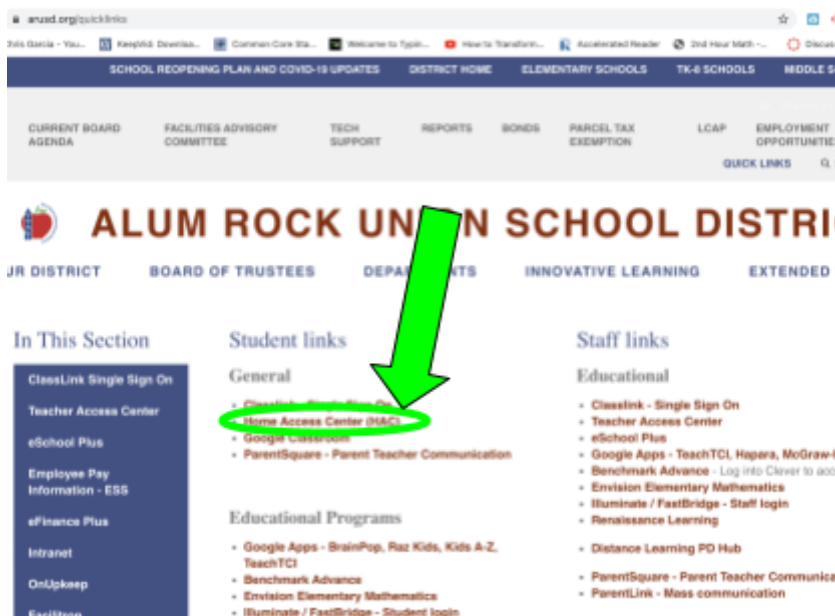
arusd.org/quicklinks

Chris Garcia - You... KeepVid: Downloa... Common Core Sta... Welcome to Typin... How to Transform... Accelerated Reader 2nd Hour Math -... Discus

SCHOOL REOPENING PLAN AND COVID-19 UPDATES DISTRICT HOME ELEMENTARY SCHOOLS TK-8 SCHOOLS MIDDLE S

CURRENT BOARD AGENDA FACILITIES ADVISORY COMMITTEE TECH SUPPORT REPORTS BONDS PARCEL TAX EXEMPTION LCAP EMPLOYMENT OPPORTUNITIE

QUICK LINKS

ALUM ROCK UN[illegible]N SCHOOL DISTRI

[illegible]R DISTRICT BOARD OF TRUSTEES DEPA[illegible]ENTS INNOVATIVE LEARNING EXTENDED

In This Section

ClassLink Single Sign On
Teacher Access Center
eSchool Plus
Employee Pay Information - ESS
eFinance Plus
Intranet
OnUpkeep
Facilitron

Student links

General

- Classlink - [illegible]
- Home Access Center (HAC)
- Google Classroom
- ParentSquare - Parent Teacher Communication

Educational Programs

- Google Apps - BrainPop, Raz Kids, Kids A-Z, TeachTCI
- Benchmark Advance
- Envision Elementary Mathematics
- Illuminate / FastBridge - Student login

Staff links

Educational

- Classlink - Single Sign On
- Teacher Access Center
- eSchool Plus
- Google Apps - TeachTCI, Hapara, McGraw-
- Benchmark Advance - Log into Clever to ac
- Envision Elementary Mathematics
- Illuminate / FastBridge - Staff login
- Renaissance Learning

- Distance Learning PD Hub

- ParentSquare - Parent Teacher Communica
- ParentLink - Mass communication